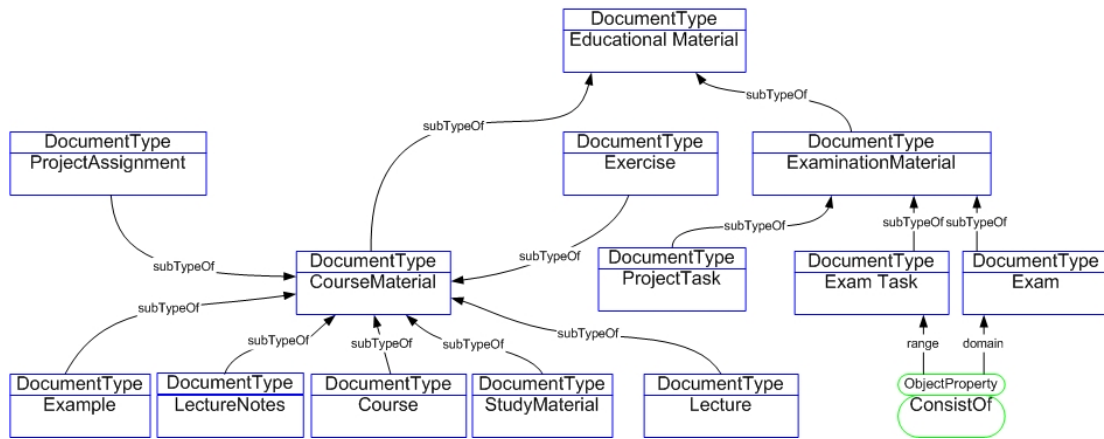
DocumentType
Educational Material

subTypeOf

subTypeOf

DocumentType
ProjectAssignment

DocumentType
Exercise

DocumentType
ExaminationMaterial

subTypeOf

subTypeOf subTypeOf

subTypeOf

subTypeOf

DocumentType
CourseMaterial

DocumentType
ProjectTask

DocumentType
Exam Task

DocumentType
Exam

subTypeOf

subTypeOf

subTypeOf

subTypeOf

subTypeOf

range

domain

DocumentType
Example

DocumentType
LectureNotes

DocumentType
Course

DocumentType
StudyMaterial

DocumentType
Lecture

ObjectProperty
ConsistOf